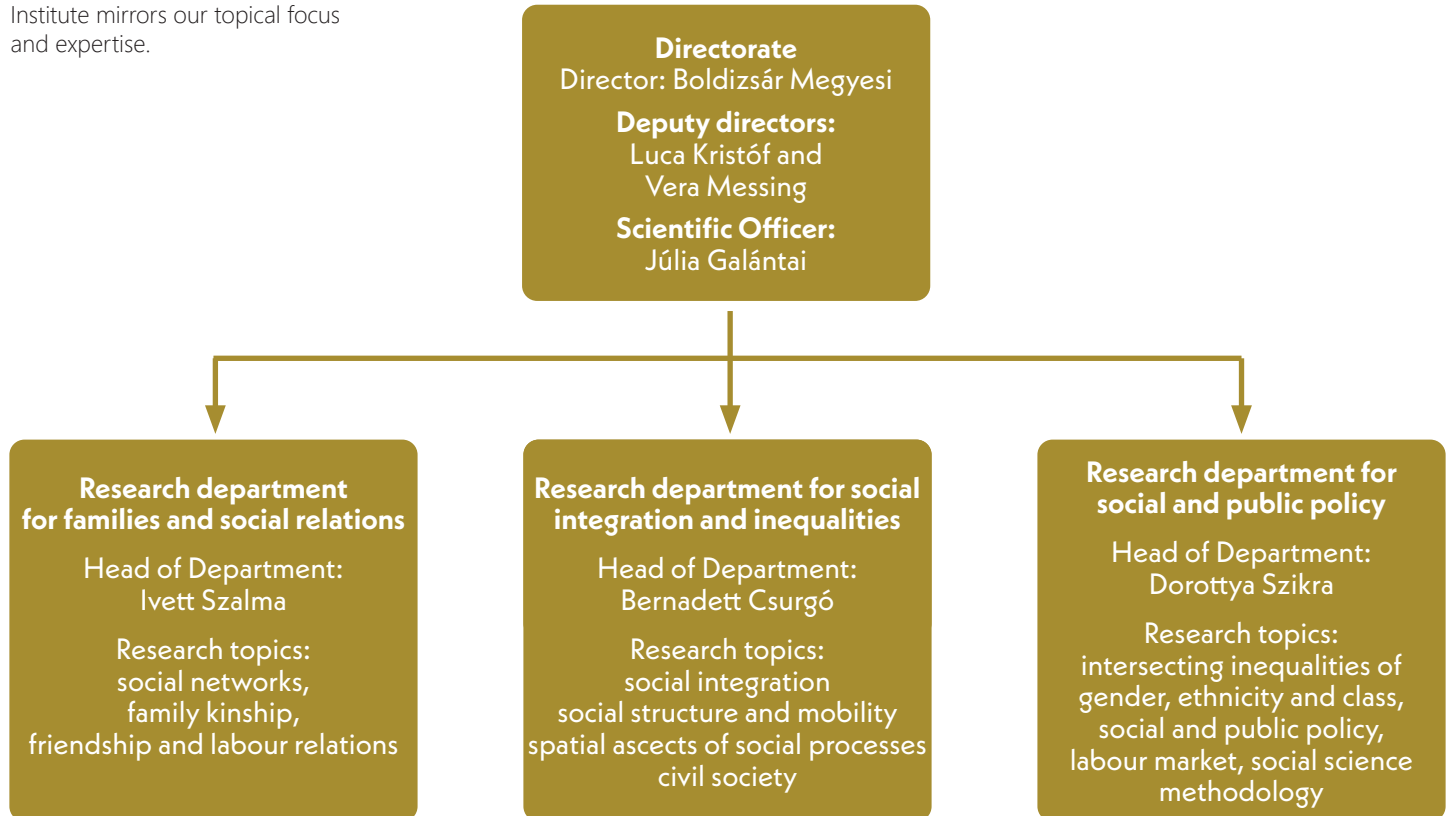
Institute mirrors our topical focus and expertise.

**Directorate**
Director: Boldizsár Megyesi

**Deputy directors:**
Luca Kristóf and Vera Messing

**Scientific Officer:**
Júlia Galántai

**Research department for families and social relations**

Head of Department:
Ivett Szalma

Research topics:
social networks, family kinship, friendship and labour relations

**Research department for social integration and inequalities**

Head of Department:
Bernadett Csurgó

Research topics:
social integration
social structure and mobility
spatial ascects of social processes
civil society

**Research department for social and public policy**

Head of Department:
Dorottya Szikra

Research topics:
intersecting inequalities of gender, ethnicity and class, social and public policy, labour market, social science methodology